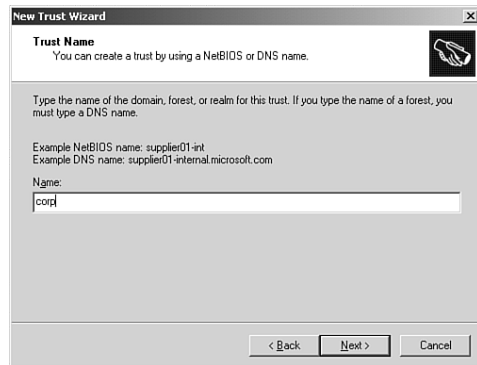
New Trust Wizard

Trust Name
You can create a trust by using a NetBIOS or DNS name.

Type the name of the domain, forest, or realm for this trust. If you type the name of a forest, you must type a DNS name.

Example NetBIOS name: supplier01-int
Example DNS name: supplier01-internal.microsoft.com

Name:

corp

< Back

Next >

Cancel